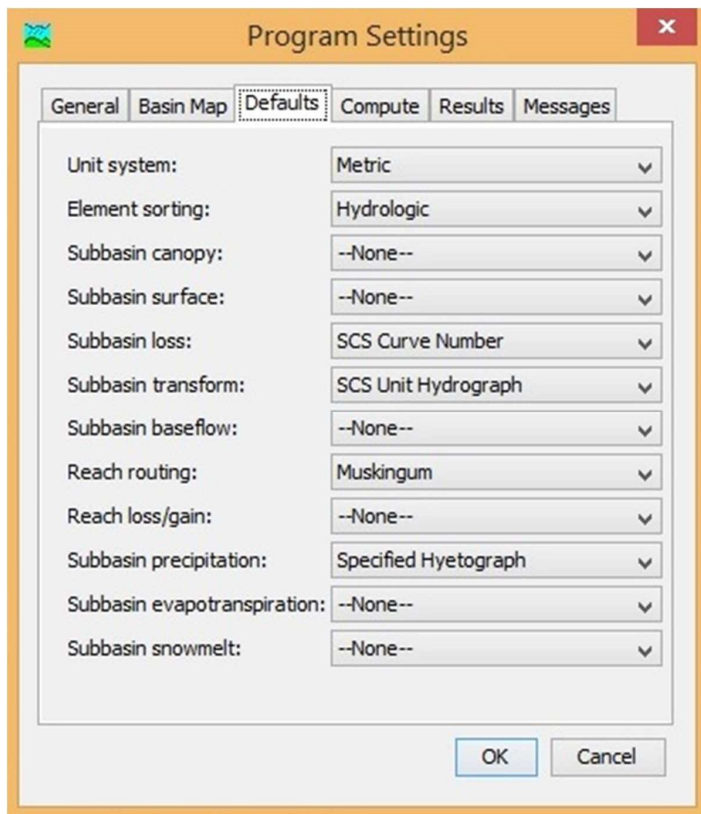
Program Settings

×

General | Basin Map | Defaults | Compute | Results | Messages

Unit system: Metric
Element sorting: Hydrologic
Subbasin canopy: --None--
Subbasin surface: --None--
Subbasin loss: SCS Curve Number
Subbasin transform: SCS Unit Hydrograph
Subbasin baseflow: --None--
Reach routing: Muskingum
Reach loss/gain: --None--
Subbasin precipitation: Specified Hyetograph
Subbasin evapotranspiration: --None--
Subbasin snowmelt: --None--

OK | Cancel